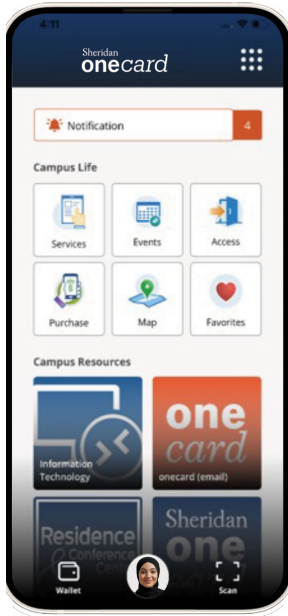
4:11

Sheridan
onecard

Notification 4

Campus Life

Services
Events
Access
Purchase
Map
Favorites

Campus Resources

Information Technology

one card
onecard (email)

Residence Conference Centre

Sheridan one

Wallet
Scan